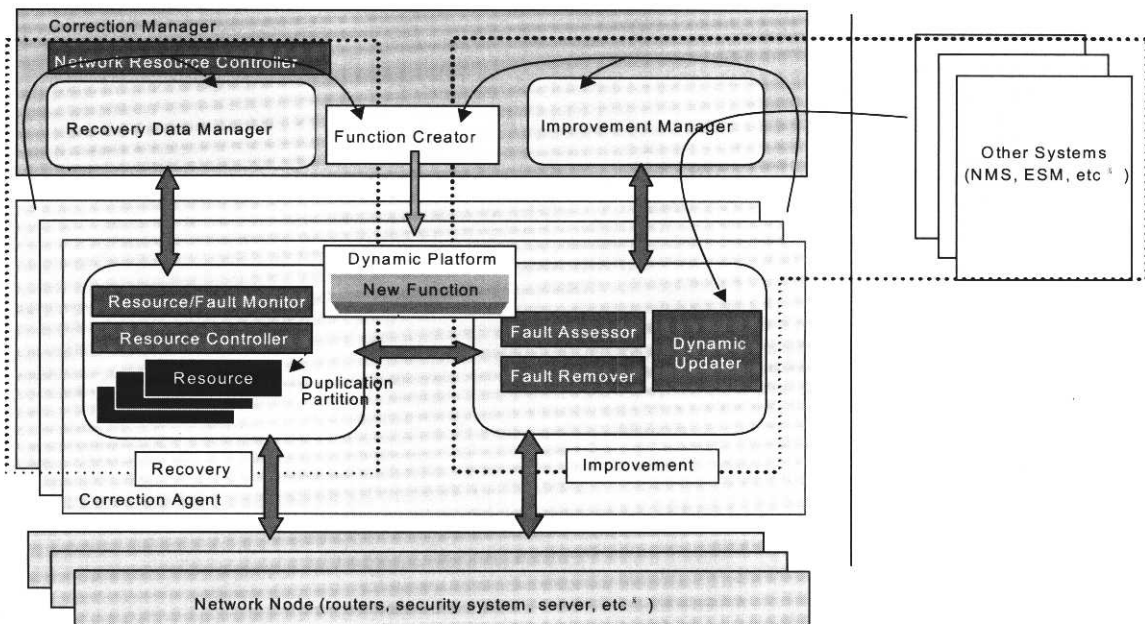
Correction Manager

Network Resource Controller

Recovery Data Manager

Function Creator

Improvement Manager

Other Systems (NMS, ESM, etc )

Dynamic Platform

New Function

Resource/Fault Monitor

Resource Controller

Resource

Duplication Partition

Fault Assessor

Fault Remover

Dynamic Updater

Recovery

Improvement

Correction Agent

Network Node (routers, security system, server, etc )